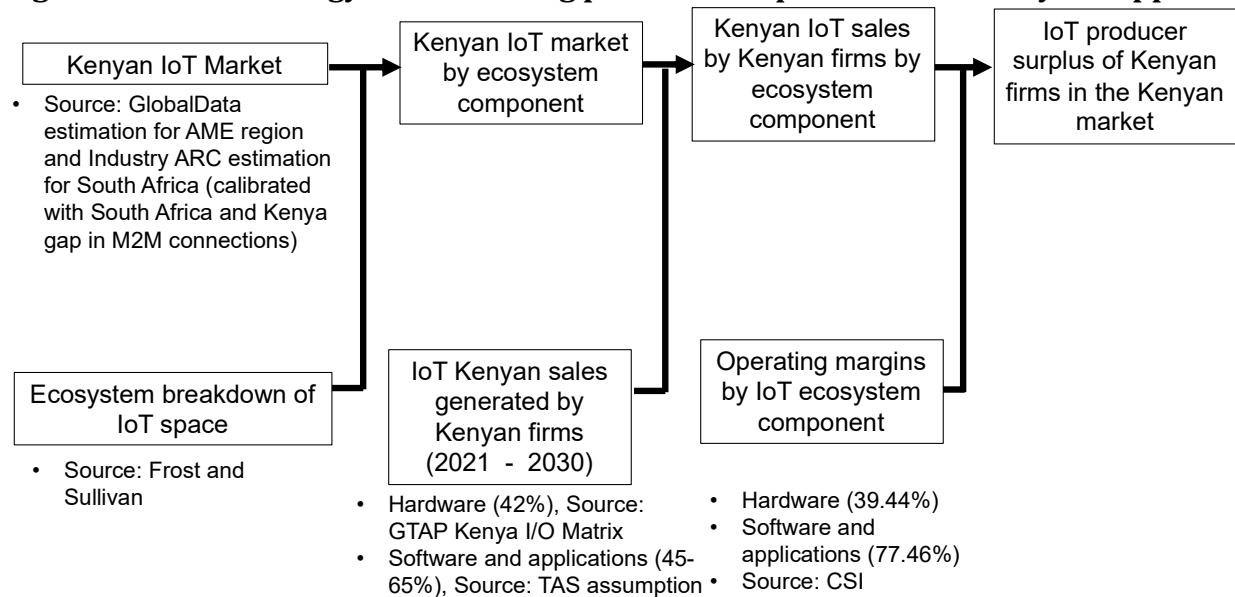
Kenyan IoT Market

• Source: GlobalData estimation for AME region and Industry ARC estimation for South Africa (calibrated with South Africa and Kenya gap in M2M connections)

Ecosystem breakdown of IoT space

• Source: Frost and Sullivan

Kenyan IoT market by ecosystem component

IoT Kenyan sales generated by Kenyan firms (2021 - 2030)

• Hardware (42%), Source: GTAP Kenya I/O Matrix
• Software and applications (45-65%), Source: TAS assumption

Kenyan IoT sales by Kenyan firms by ecosystem component

Operating margins by IoT ecosystem component

• Hardware (39.44%)
• Software and applications (77.46%)
• Source: CSI

IoT producer surplus of Kenyan firms in the Kenyan market